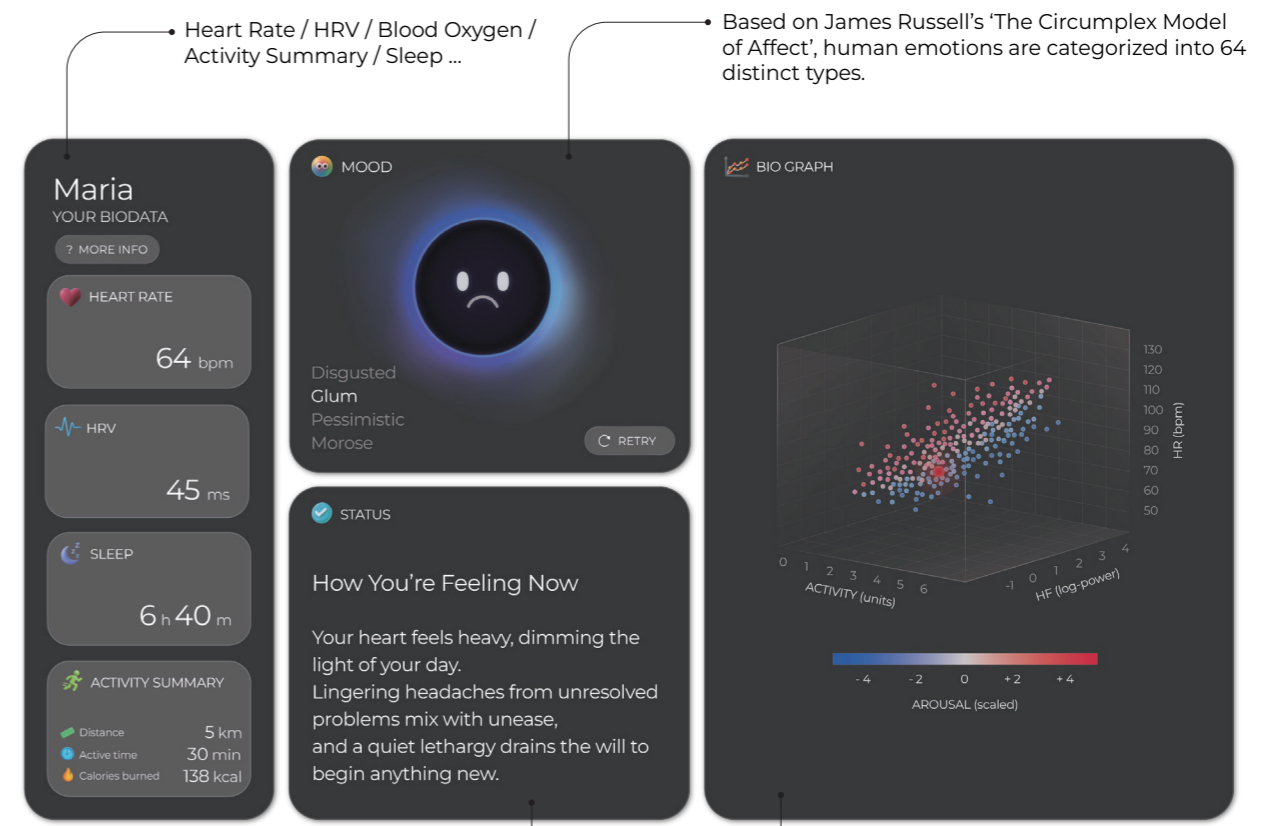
Heart Rate / HRV / Blood Oxygen / Activity Summary / Sleep ...

Based on James Russell's 'The Circumplex Model of Affect', human emotions are categorized into 64 distinct types.

Maria
YOUR BIODATA
? MORE INFO

HEART RATE
64 bpm

HRV
45 ms

SLEEP
6 h 40 m

ACTIVITY SUMMARY
Distance 5 km
Active time 30 min
Calories burned 138 kcal

MOOD

Disgusted
Glum
Pessimistic
Morose

RETRY

STATUS

How You're Feeling Now

Your heart feels heavy, dimming the light of your day.
Lingering headaches from unresolved problems mix with unease,
and a quiet lethargy drains the will to begin anything new.

BIO GRAPH

130
120
110
100
90
80
70
60
50
HR (bpm)

0 1 2 3 4 5 6
ACTIVITY (units)

-1 0 1 2 3 4
HF (log-power)

- 4 - 2 0 + 2 + 4
AROUSAL (scaled)